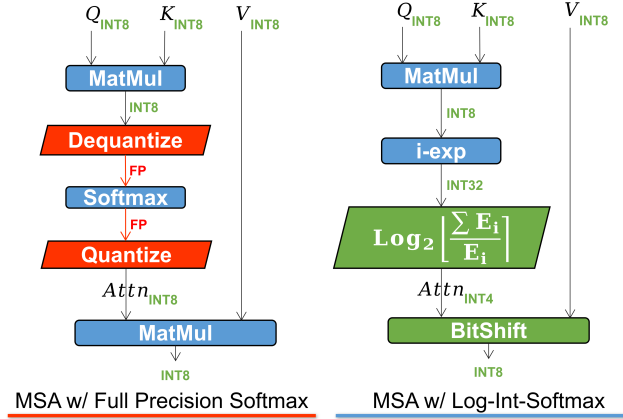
$Q_{\text{INT8}}$ $K_{\text{INT8}}$ $V_{\text{INT8}}$

MatMul

INT8

Dequantize

FP

Softmax

FP

Quantize

$Attn_{\text{INT8}}$

MatMul

INT8

MSA w/ Full Precision Softmax

$Q_{\text{INT8}}$ $K_{\text{INT8}}$ $V_{\text{INT8}}$

MatMul

INT8

i-exp

INT32

$\text{Log}_2\left\lfloor\frac{\sum E_i}{E_i}\right\rceil$

$Attn_{\text{INT4}}$

BitShift

INT8

MSA w/ Log-Int-Softmax